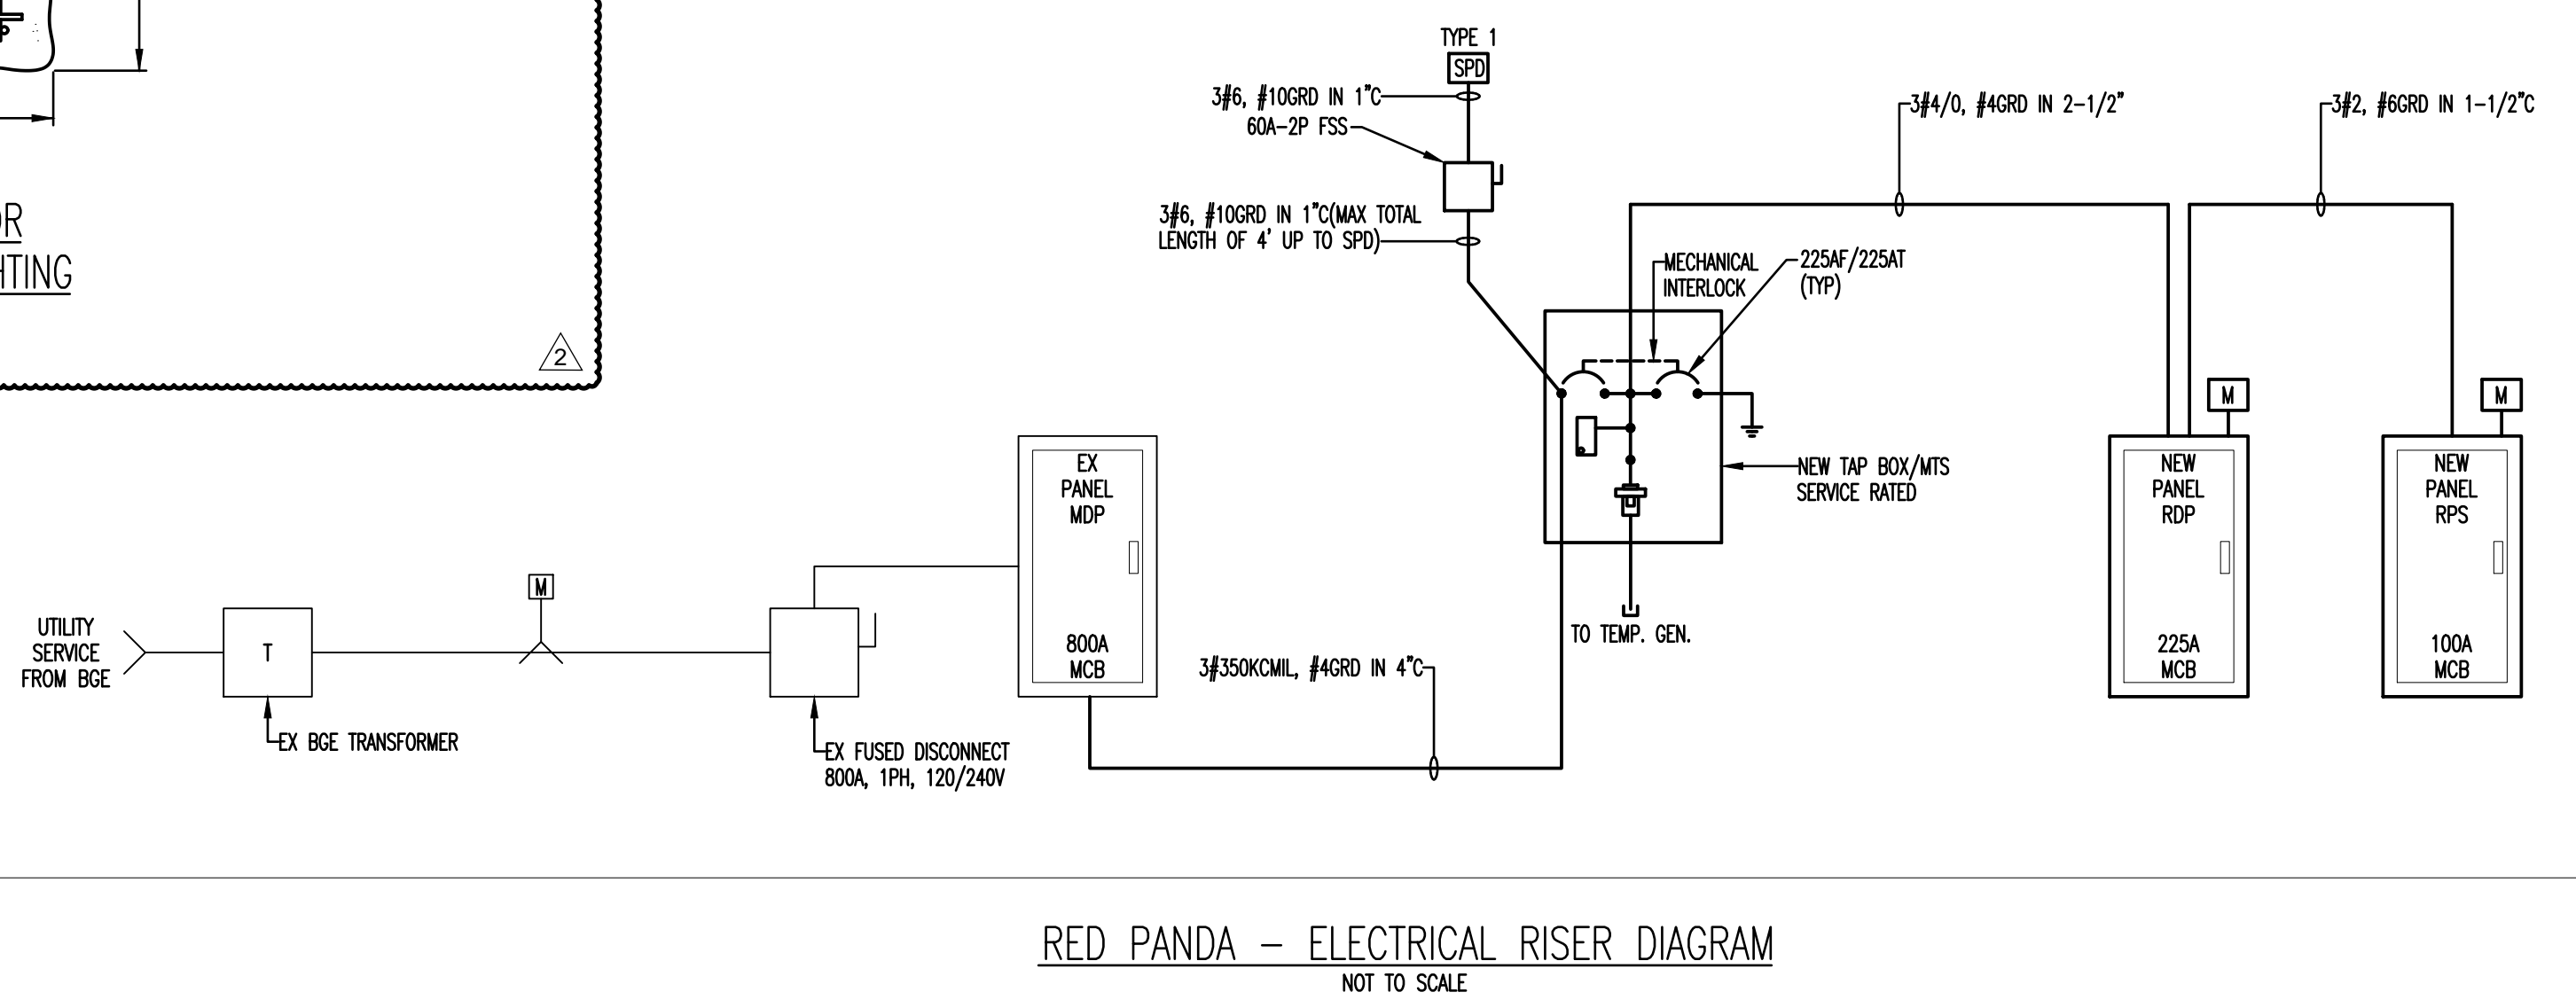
OR
HTING

2

TYPE 1
SPD

3#6, #10GRD IN 1"C
60A-2P FSS
3#6, #10GRD IN 1"C(MAX TOTAL LENGTH OF 4' UP TO SPD)

3#4/0, #4GRD IN 2-1/2"
3#2, #6GRD IN 1-1/2"C

MECHANICAL INTERLOCK
225AF/225AT (TYP)

NEW TAP BOX/MTS SERVICE RATED

TO TEMP. GEN.

M
M

NEW PANEL RDP
225A MCB

NEW PANEL RPS
100A MCB

EX PANEL MDP
800A MCB

3#350KCMIL, #4GRD IN 4"C

UTILITY SERVICE FROM BGE

T

M

EX BGE TRANSFORMER

EX FUSED DISCONNECT 800A, 1PH, 120/240V

RED PANDA – ELECTRICAL RISER DIAGRAM
NOT TO SCALE